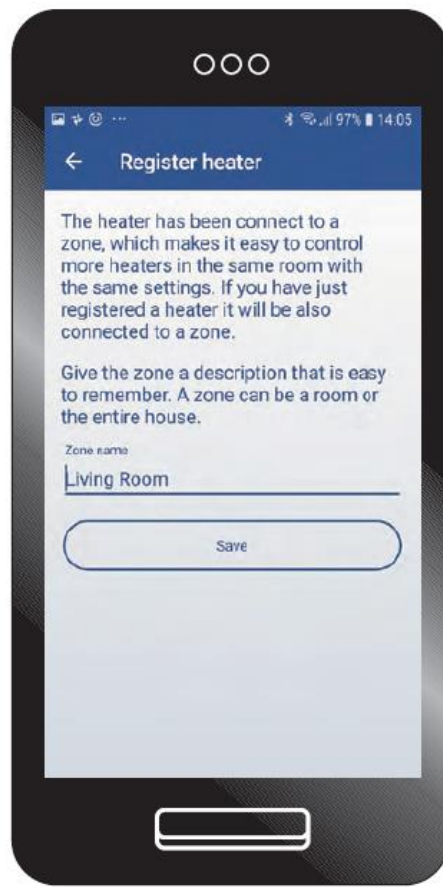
97% 14:05

Register heater

The heater has been connect to a zone, which makes it easy to control more heaters in the same room with the same settings. If you have just registered a heater it will be also connected to a zone.

Give the zone a description that is easy to remember. A zone can be a room or the entire house.

Zone name

Living Room

Save